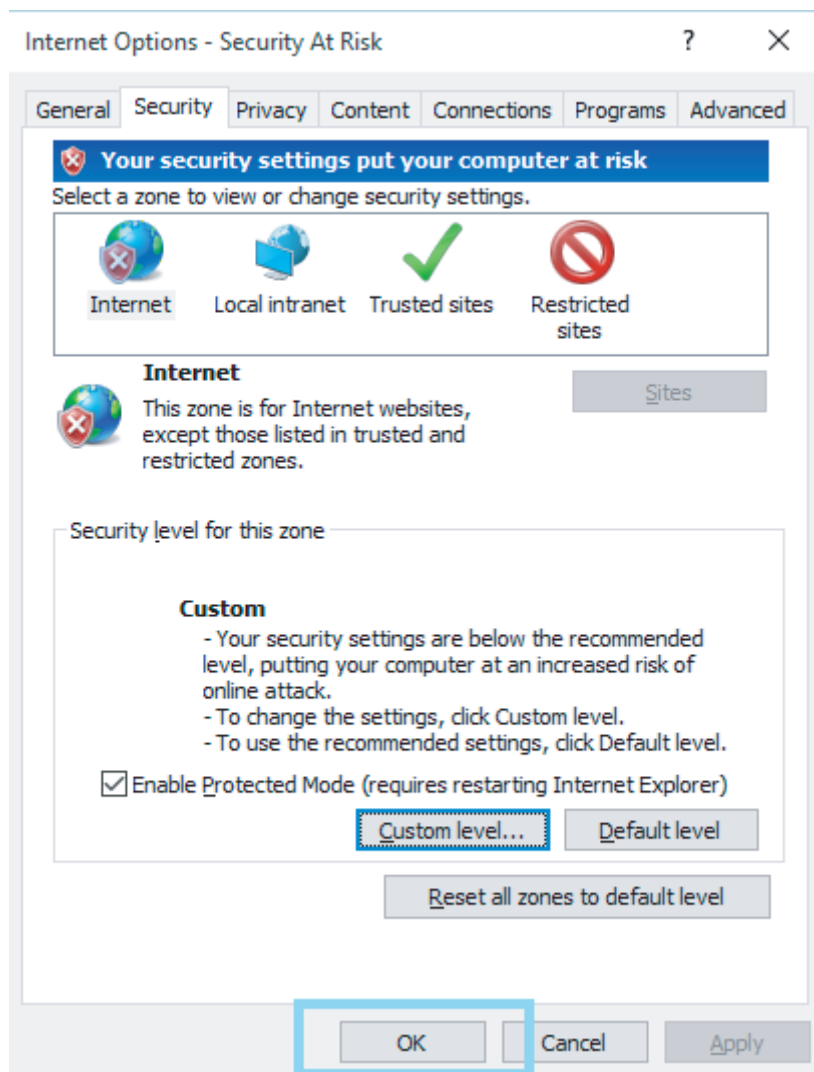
Internet Options - Security At Risk ? ×

General | Security | Privacy | Content | Connections | Programs | Advanced

Your security settings put your computer at risk

Select a zone to view or change security settings.

Internet | Local intranet | Trusted sites | Restricted sites

Internet

This zone is for Internet websites, except those listed in trusted and restricted zones.

Sites

Security level for this zone

Custom

- Your security settings are below the recommended level, putting your computer at an increased risk of online attack.
- To change the settings, click Custom level.
- To use the recommended settings, click Default level.

Enable Protected Mode (requires restarting Internet Explorer)

Custom level... | Default level

Reset all zones to default level

OK | Cancel | Apply